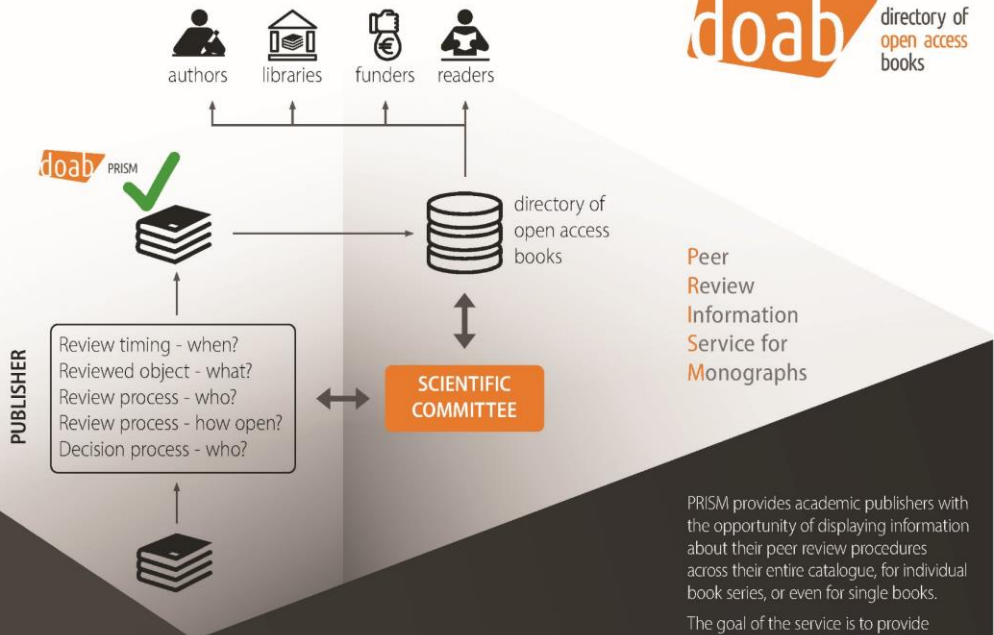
authors libraries funders readers

doab directory of open access books

doab PRISM

directory of open access books

Peer
Review
Information
Service for
Monographs

PUBLISHER

Review timing - when?
Reviewed object - what?
Review process - who?
Review process - how open?
Decision process - who?

SCIENTIFIC COMMITTEE

PRISM provides academic publishers with the opportunity of displaying information about their peer review procedures across their entire catalogue, for individual book series, or even for single books.

The goal of the service is to provide